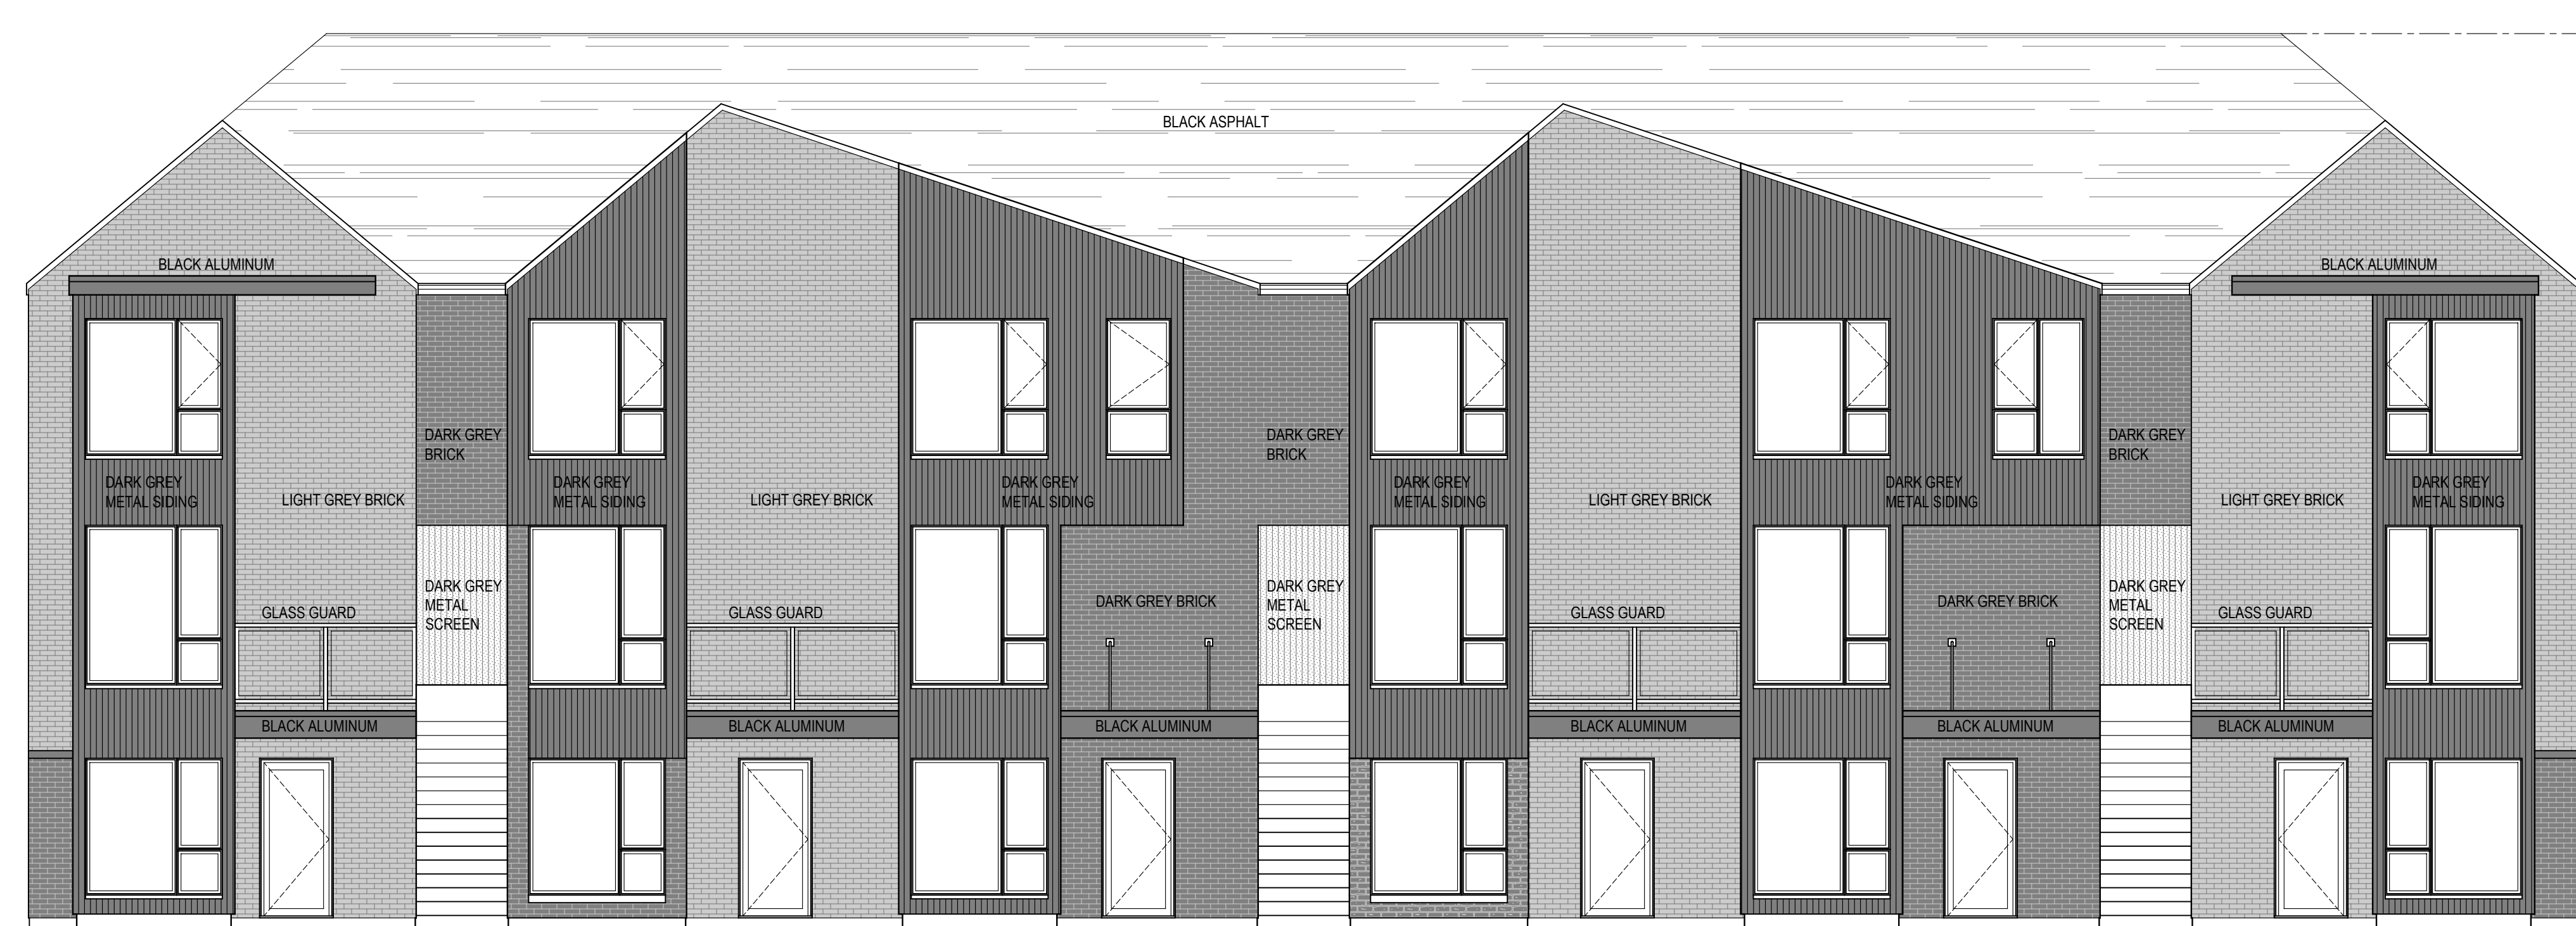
BLACK ASPHALT

BLACK ALUMINUM

BLACK ALUMINUM

DARK GREY BRICK

DARK GREY BRICK

DARK GREY BRICK

DARK GREY METAL SIDING

LIGHT GREY BRICK

DARK GREY METAL SIDING

LIGHT GREY BRICK

DARK GREY METAL SIDING

DARK GREY METAL SIDING

LIGHT GREY BRICK

DARK GREY METAL SIDING

LIGHT GREY BRICK

DARK GREY METAL SIDING

GLASS GUARD

DARK GREY METAL SCREEN

GLASS GUARD

DARK GREY BRICK

DARK GREY METAL SCREEN

GLASS GUARD

DARK GREY BRICK

DARK GREY METAL SCREEN

GLASS GUARD

BLACK ALUMINUM

BLACK ALUMINUM

BLACK ALUMINUM

BLACK ALUMINUM

BLACK ALUMINUM

BLACK ALUMINUM